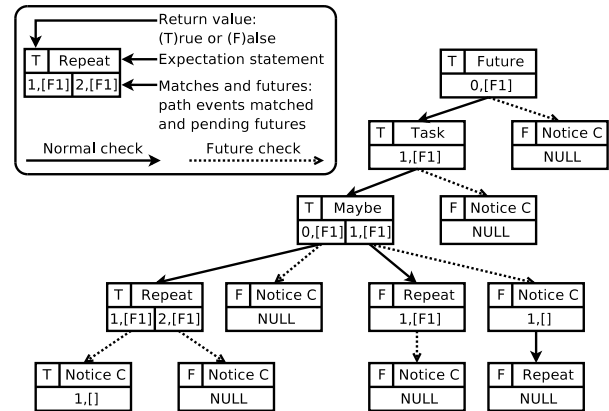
Return value: (T)rue or (F)alse

Expectation statement

Matches and futures: path events matched and pending futures

Normal check

Future check

| T | Repeat |
|---|---|
| 1,[F1] | 2,[F1] |

| T | Future |
|---|---|
| 0,[F1] | |

| T | Task |
|---|---|
| 1,[F1] | |

| F | Notice C |
|---|---|
| NULL | |

| T | Maybe |
|---|---|
| 0,[F1] | 1,[F1] |

| F | Notice C |
|---|---|
| NULL | |

| T | Repeat |
|---|---|
| 1,[F1] | 2,[F1] |

| F | Notice C |
|---|---|
| NULL | |

| F | Repeat |
|---|---|
| 1,[F1] | |

| F | Notice C |
|---|---|
| 1,[] | |

| T | Notice C |
|---|---|
| 1,[] | |

| F | Notice C |
|---|---|
| NULL | |

| F | Notice C |
|---|---|
| NULL | |

| F | Repeat |
|---|---|
| NULL | |